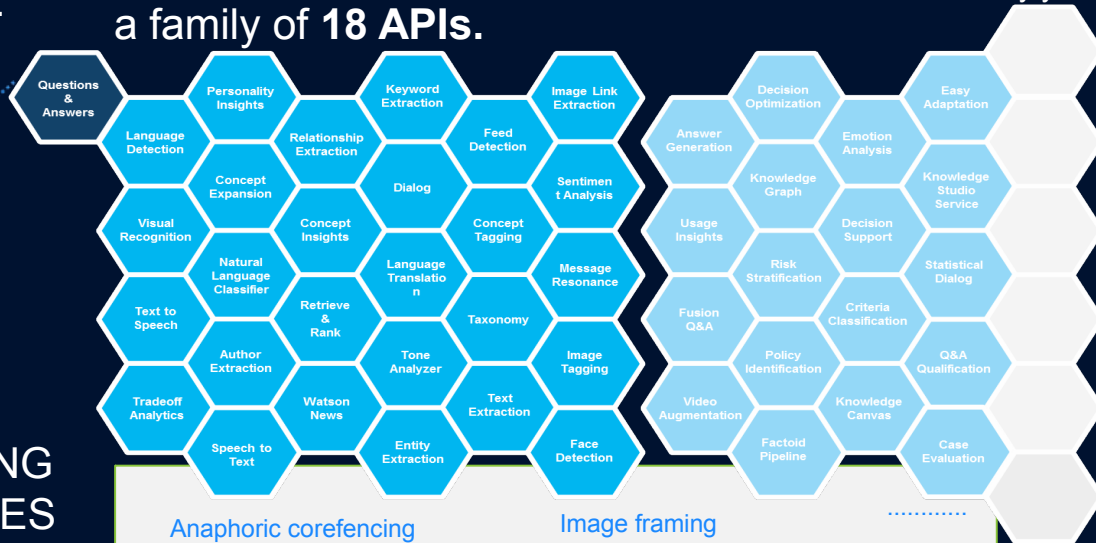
a family of **18 APIs.**

Questions & Answers

Personality Insights

Language Detection

Concept Expansion

Visual Recognition

Natural Language Classifier

Text to Speech

Author Extraction

Tradeoff Analytics

Speech to Text

Keyword Extraction

Relationship Extraction

Dialog

Concept Insights

Language Translation

Retrieve & Rank

Tone Analyzer

Watson News

Entity Extraction

Image Link Extraction

Feed Detection

Sentiment Analysis

Concept Tagging

Message Resonance

Taxonomy

Image Tagging

Text Extraction

Face Detection

Answer Generation

Decision Optimization

Knowledge Graph

Emotion Analysis

Usage Insights

Decision Support

Risk Stratification

Fusion Q&A

Criteria Classification

Policy Identification

Video Augmentation

Knowledge Canvas

Factoid Pipeline

Easy Adaptation

Knowledge Studio Service

Statistical Dialog

Q&A Qualification

Case Evaluation

NG

ES

Anaphoric corefencing

Image framing

............